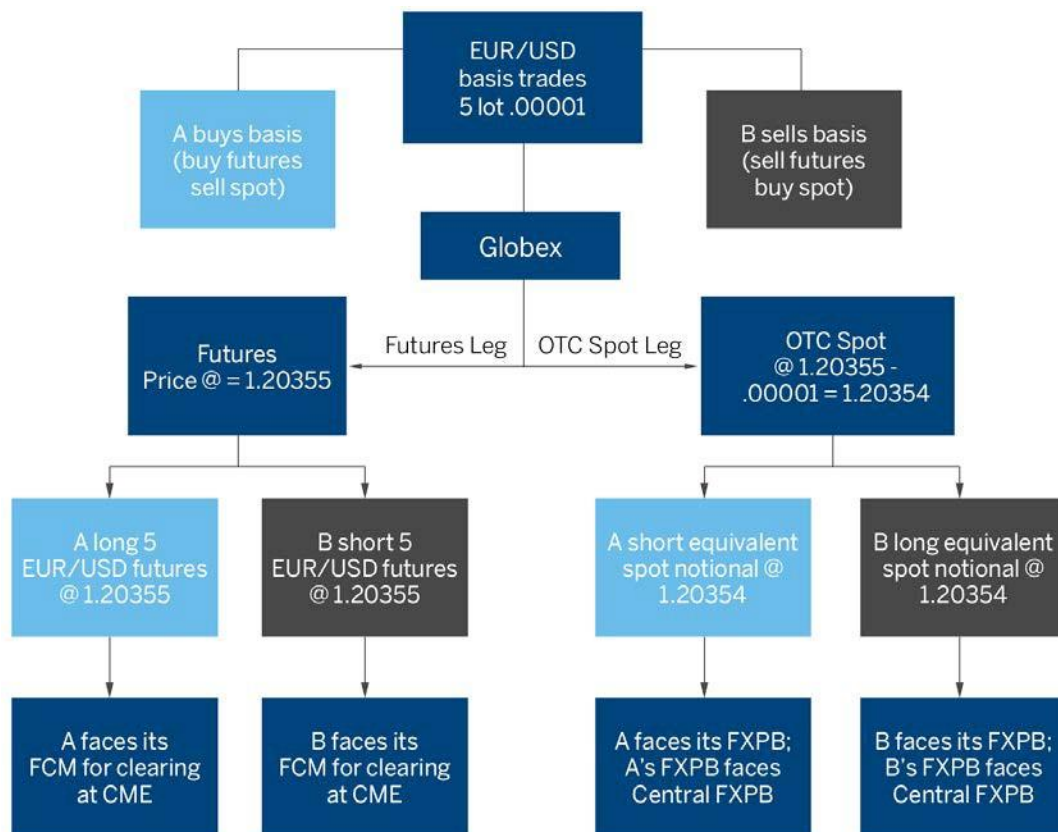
EUR/USD basis trades 5 lot .00001

A buys basis (buy futures sell spot)

B sells basis (sell futures buy spot)

Globex

Futures Leg

OTC Spot Leg

Futures Price @ = 1.20355

OTC Spot @ 1.20355 - .00001 = 1.20354

A long 5 EUR/USD futures @ 1.20355

B short 5 EUR/USD futures @ 1.20355

A short equivalent spot notional @ 1.20354

B long equivalent spot notional @ 1.20354

A faces its FCM for clearing at CME

B faces its FCM for clearing at CME

A faces its FXPB; A's FXPB faces Central FXPB

B faces its FXPB; B's FXPB faces Central FXPB